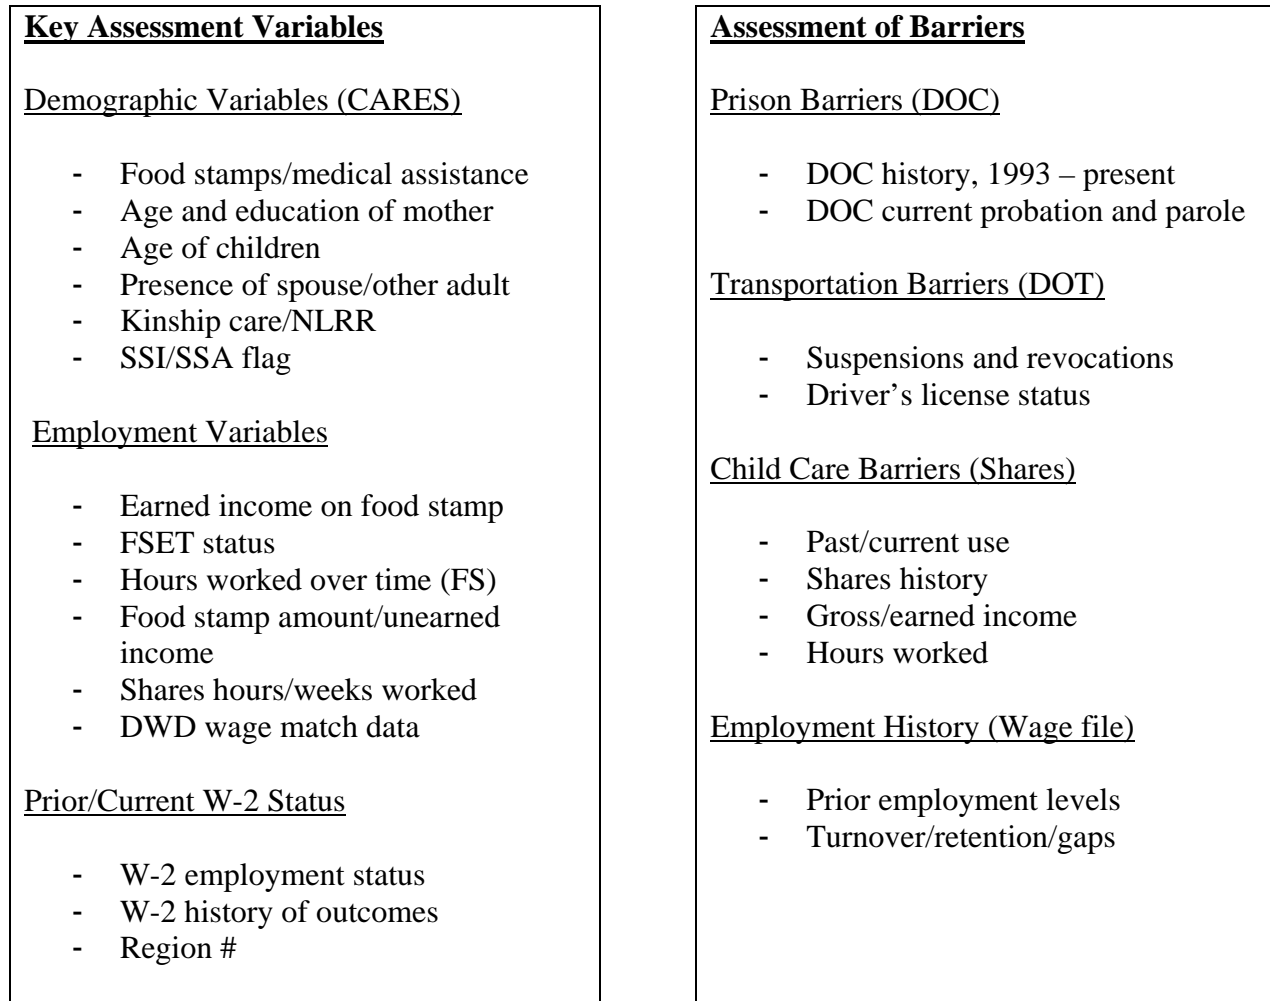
**Key Assessment Variables**

Demographic Variables (CARES)

- Food stamps/medical assistance
- Age and education of mother
- Age of children
- Presence of spouse/other adult
- Kinship care/NLRR
- SSI/SSA flag

Employment Variables

- Earned income on food stamp
- FSET status
- Hours worked over time (FS)
- Food stamp amount/unearned income
- Shares hours/weeks worked
- DWD wage match data

Prior/Current W-2 Status

- W-2 employment status
- W-2 history of outcomes
- Region #

**Assessment of Barriers**

Prison Barriers (DOC)

- DOC history, 1993 – present
- DOC current probation and parole

Transportation Barriers (DOT)

- Suspensions and revocations
- Driver's license status

Child Care Barriers (Shares)

- Past/current use
- Shares history
- Gross/earned income
- Hours worked

Employment History (Wage file)

- Prior employment levels
- Turnover/retention/gaps